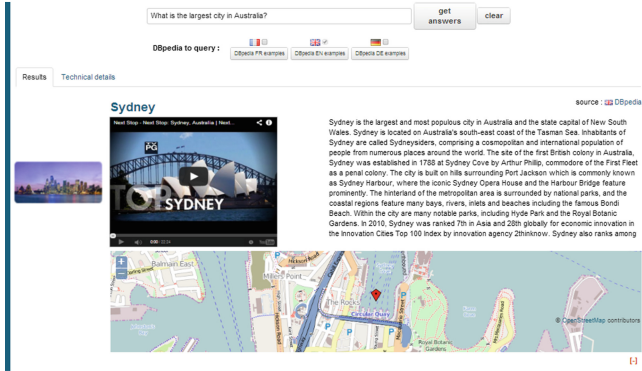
What is the largest city in Australia?

get answers

clear

DBpedia to query :

DBpedia FR examples

DBpedia EN examples

DBpedia DE examples

Results

Technical details

Sydney

source : DBpedia

Next Stop - Next Stop: Sydney, Australia | Next...

PG

TOP SYDNEY

0:00 / 22:54

Sydney is the largest and most populous city in Australia and the state capital of New South Wales. Sydney is located on Australia's south-east coast of the Tasman Sea. Inhabitants of Sydney are called Sydneysiders, comprising a cosmopolitan and international population of people from numerous places around the world. The site of the first British colony in Australia, Sydney was established in 1788 at Sydney Cove by Arthur Phillip, commodore of the First Fleet as a penal colony. The city is built on hills surrounding Port Jackson which is commonly known as Sydney Harbour, where the iconic Sydney Opera House and the Harbour Bridge feature prominently. The hinterland of the metropolitan area is surrounded by national parks, and the coastal regions feature many bays, rivers, inlets and beaches including the famous Bondi Beach. Within the city are many notable parks, including Hyde Park and the Royal Botanic Gardens. In 2010, Sydney was ranked 7th in Asia and 28th globally for economic innovation in the Innovation Cities Top 100 Index by innovation agency 2thinknow. Sydney also ranks among

+
−

Balmain East

Millers Point

The Rocks

Circular Quay

Royal Botanic Gardens

© OpenStreetMap contributors

[-]